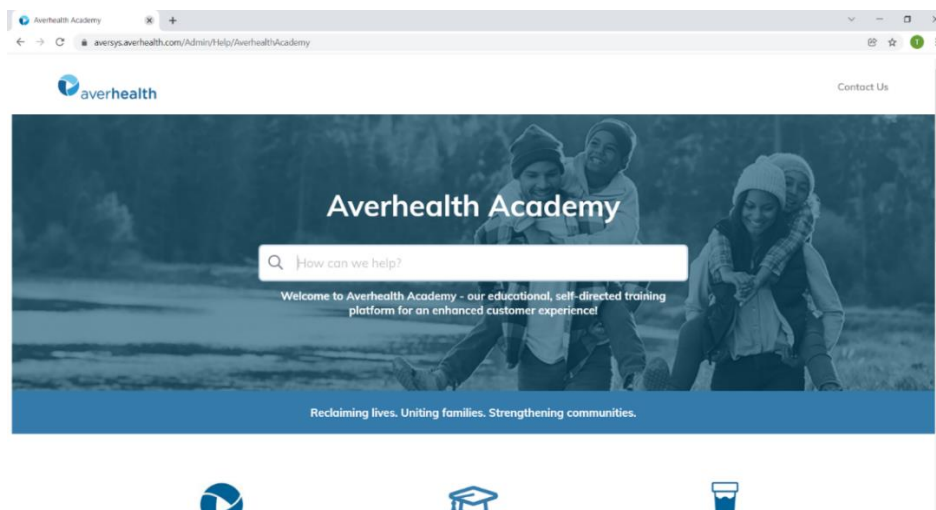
Averhealth Academy
aversys.averhealth.com/Admin/Help/AverhealthAcademy

averhealth

Contact Us

Averhealth Academy

How can we help?

Welcome to Averhealth Academy - our educational, self-directed training platform for an enhanced customer experience!

Reclaiming lives. Uniting families. Strengthening communities.